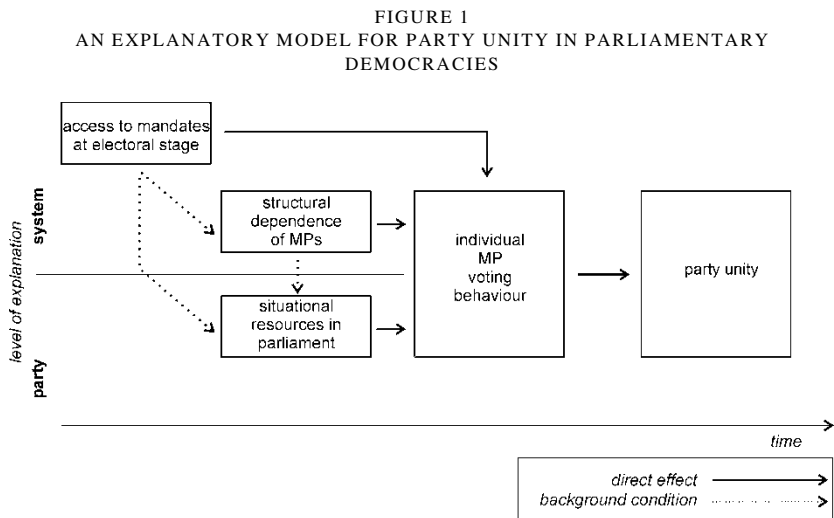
FIGURE 1
AN EXPLANATORY MODEL FOR PARTY UNITY IN PARLIAMENTARY DEMOCRACIES

access to mandates at electoral stage

system

party

level of explanation

structural dependence of MPs

situational resources in parliament

individual MP voting behaviour

party unity

time

direct effect
background condition